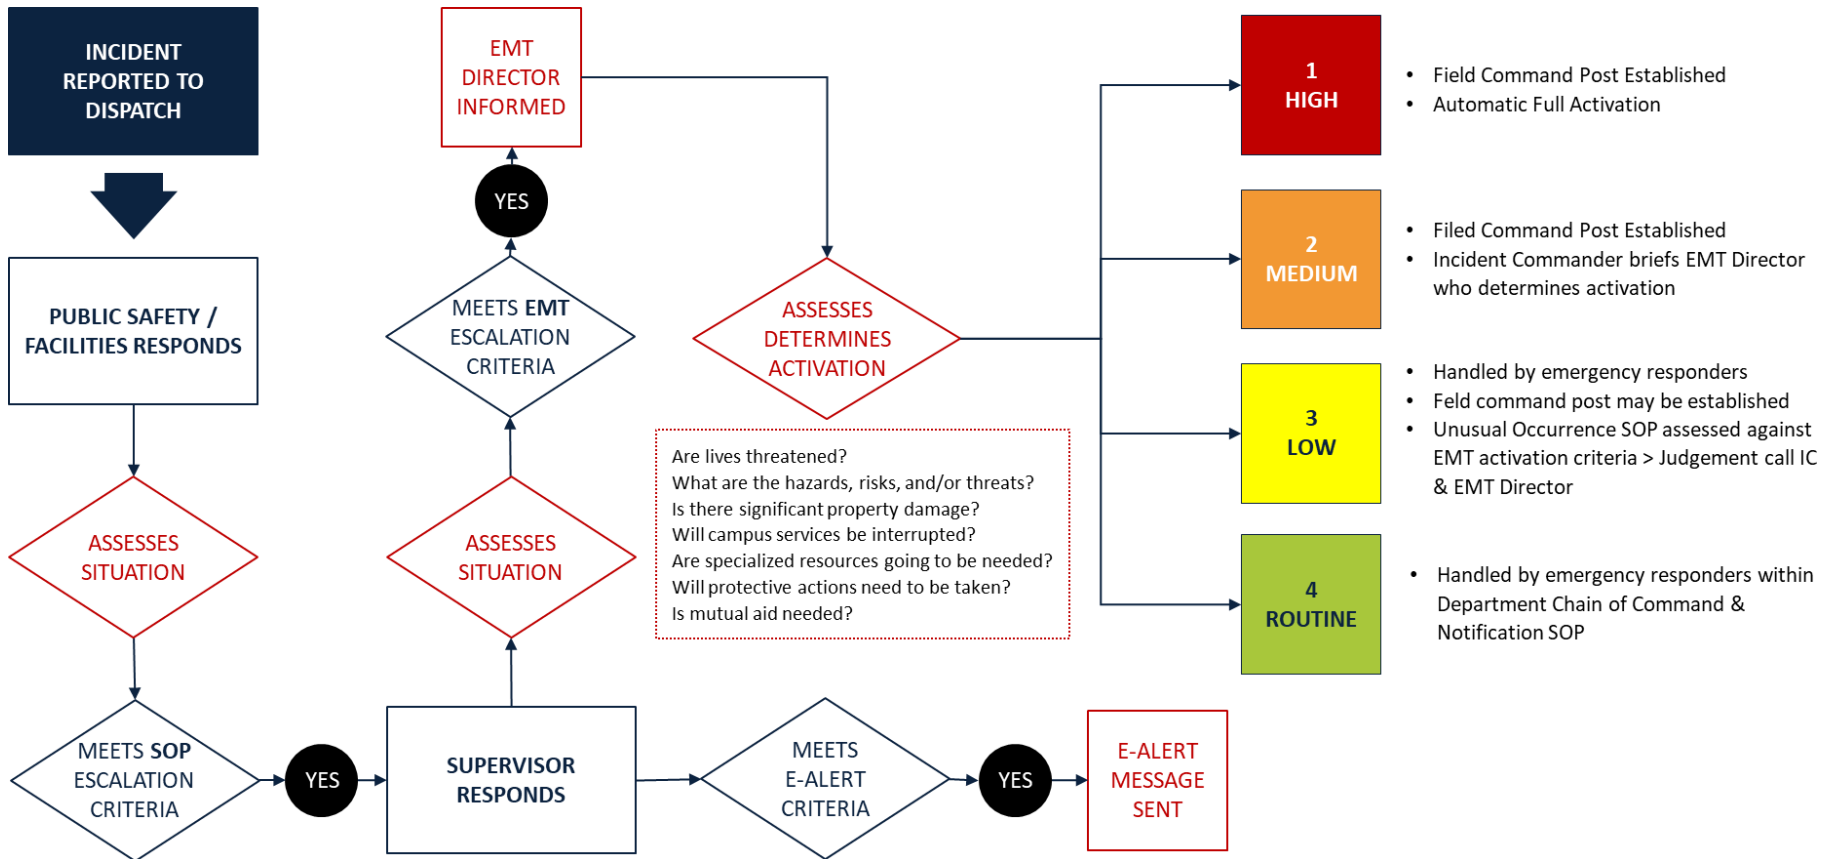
INCIDENT REPORTED TO DISPATCH

PUBLIC SAFETY / FACILITIES RESPONDS

ASSESSES SITUATION

MEETS SOP ESCALATION CRITERIA

YES

SUPERVISOR RESPONDS

ASSESSES SITUATION

MEETS EMT ESCALATION CRITERIA

YES

EMT DIRECTOR INFORMED

ASSESSES DETERMINES ACTIVATION

Are lives threatened?
What are the hazards, risks, and/or threats?
Is there significant property damage?
Will campus services be interrupted?
Are specialized resources going to be needed?
Will protective actions need to be taken?
Is mutual aid needed?

MEETS E-ALERT CRITERIA

YES

E-ALERT MESSAGE SENT

1 HIGH

- Field Command Post Established
- Automatic Full Activation

2 MEDIUM

- Filed Command Post Established
- Incident Commander briefs EMT Director who determines activation

3 LOW

- Handled by emergency responders
- Feld command post may be established
- Unusual Occurrence SOP assessed against EMT activation criteria > Judgement call IC & EMT Director

4 ROUTINE

- Handled by emergency responders within Department Chain of Command & Notification SOP